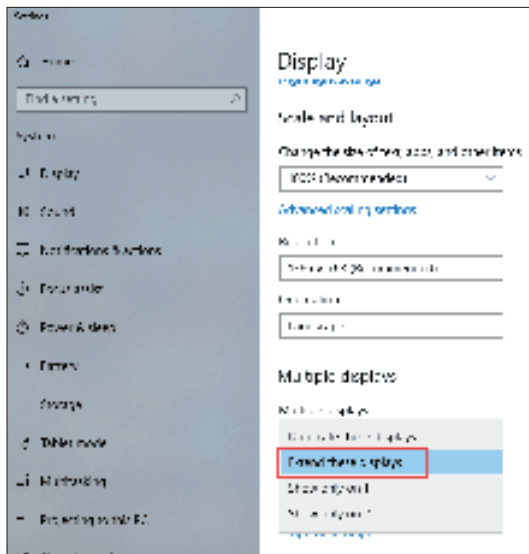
Settings

Home

Find a setting

System

Display

Sound

Notifications & actions

Focus assist

Power & sleep

Battery

Storage

Tablet mode

Multitasking

Projecting to this PC

Display

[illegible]

Scale and layout

Change the size of text, apps, and other items

100% (Recommended)

Advanced scaling settings

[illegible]

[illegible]

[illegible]

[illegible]

Multiple displays

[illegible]

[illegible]

Extend these displays

Show only on 1

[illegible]

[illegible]